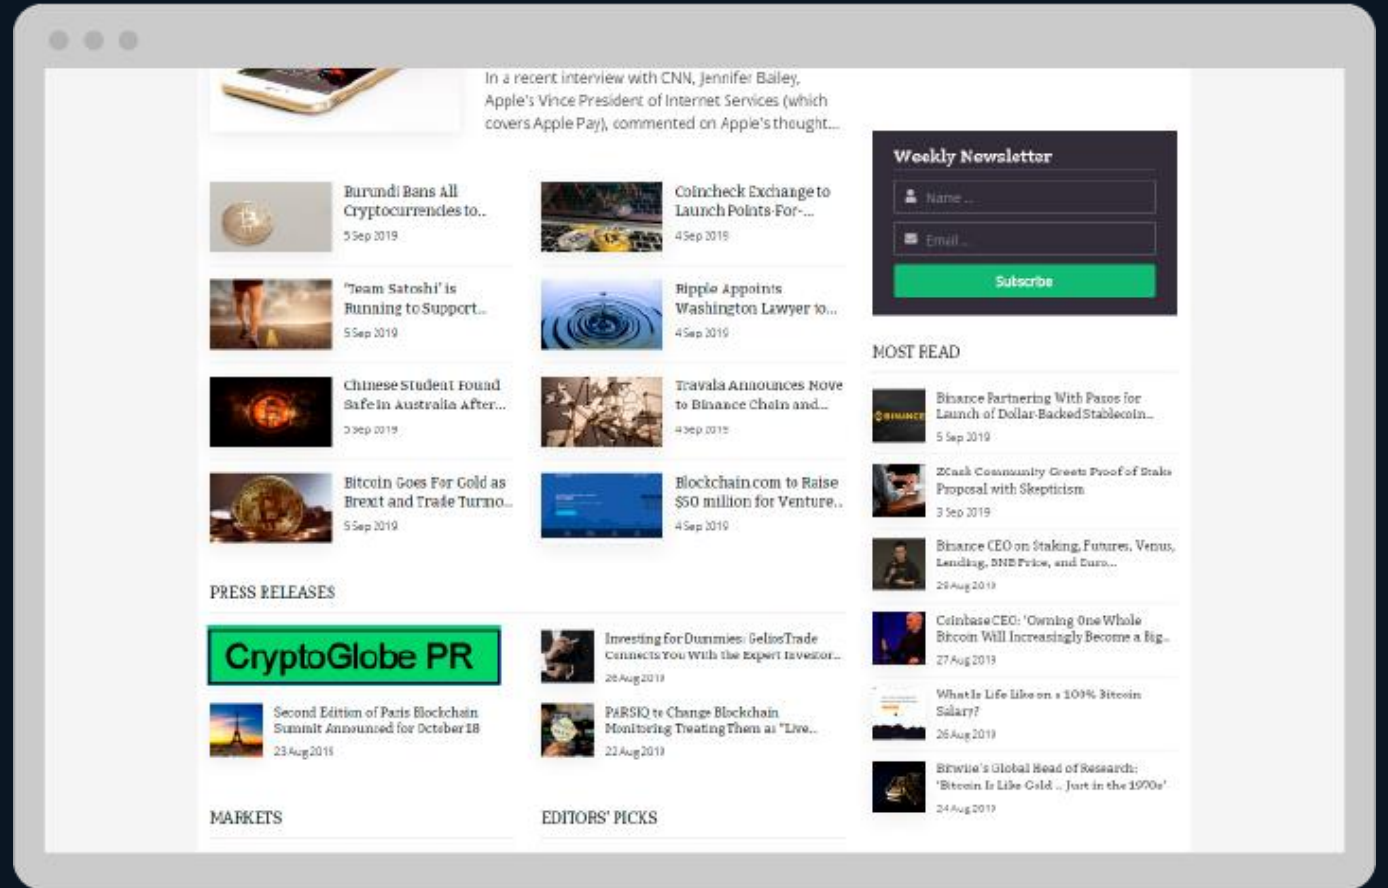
In a recent interview with CNN, Jennifer Bailey, Apple's Vice President of Internet Services (which covers Apple Pay), commented on Apple's thought...

Burundi Bans All Cryptocurrencies to...
5 Sep 2019

Coincheck Exchange to Launch Points-For-...
4 Sep 2019

'Team Satoshi' is Running to Support...
5 Sep 2019

Ripple Appoints Washington Lawyer to...
4 Sep 2019

Chinese Student Found Safe in Australia After...
5 Sep 2019

Travala Announces Move to Binance Chain and...
4 Sep 2019

Bitcoin Goes For Gold as Brexit and Trade Turmo...
5 Sep 2019

Blockchain.com to Raise $50 million for Venture...
4 Sep 2019

PRESS RELEASES

CryptoGlobe PR

Second Edition of Paris Blockchain Summit Announced for October 18
23 Aug 2019

Investing for Dummies: GeliosTrade Connects You With the Expert Investor...
26 Aug 2019

PARSIQ to Change Blockchain Monitoring Treating Them as "Live...
22 Aug 2019

MARKETS

EDITORS' PICKS

Weekly Newsletter

Name ...

Email ...

Subscribe

MOST READ

Binance Partnering With Paxos for Launch of Dollar-Backed Stablecoin...
5 Sep 2019

ZCash Community Greets Proof of Stake Proposal with Skepticism
3 Sep 2019

Binance CEO on Staking, Futures, Venus, Lending, BNB Price, and Euro...
29 Aug 2019

Coinbase CEO: 'Owning One Whole Bitcoin Will Increasingly Become a Big...
27 Aug 2019

What Is Life Like on a 100% Bitcoin Salary?
26 Aug 2019

Bitwise's Global Head of Research: 'Bitcoin Is Like Gold ... Just in the 1970s'
24 Aug 2019